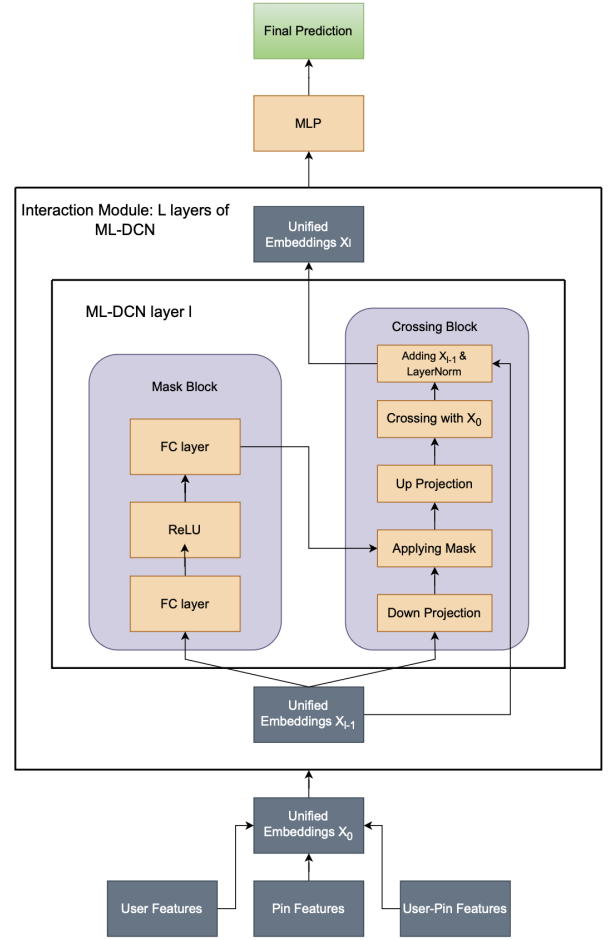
Final Prediction

MLP

Interaction Module: L layers of ML-DCN

Unified Embeddings $X_l$

ML-DCN layer l

Crossing Block

Adding $X_{l-1}$ & LayerNorm

Crossing with $X_0$

Up Projection

Applying Mask

Down Projection

Mask Block

FC layer

ReLU

FC layer

Unified Embeddings $X_{l-1}$

Unified Embeddings $X_0$

User Features

Pin Features

User-Pin Features